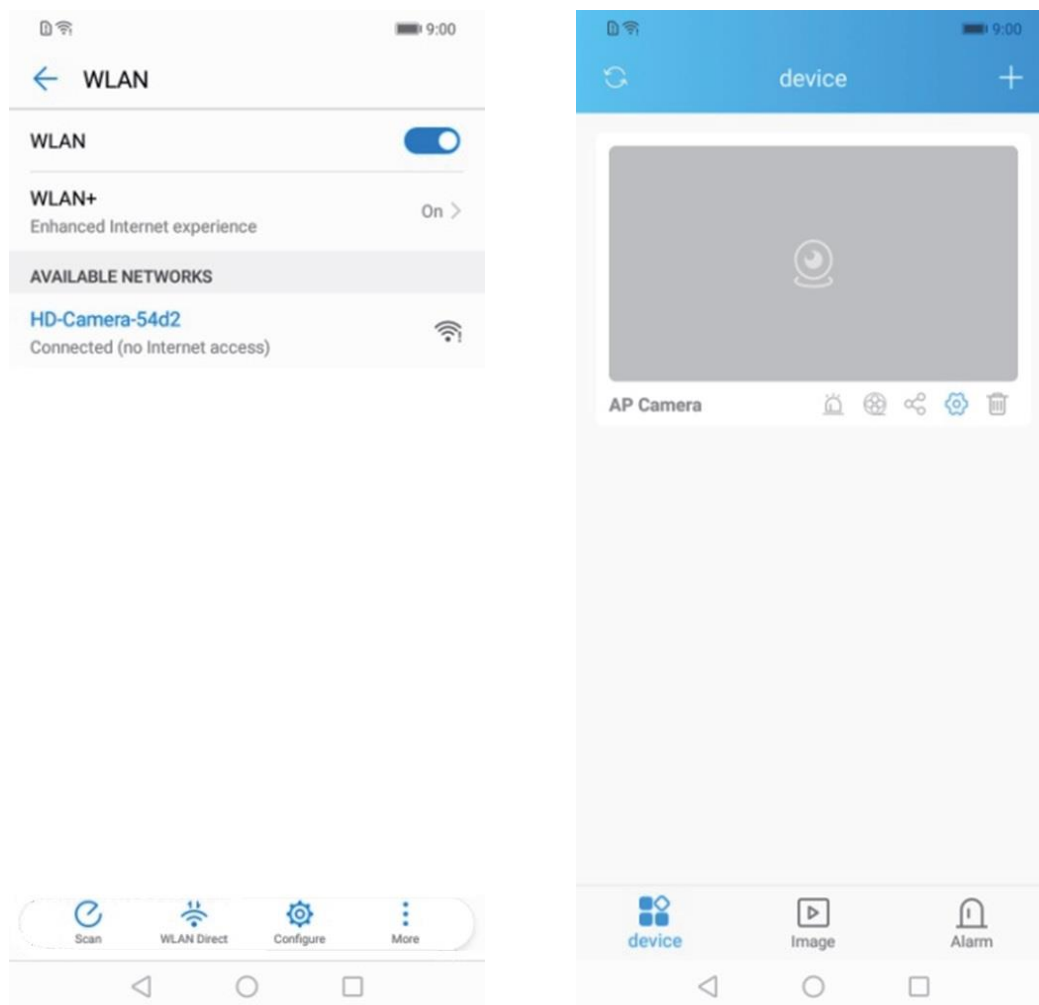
9:00

WLAN

WLAN

WLAN+
Enhanced Internet experience
On >

AVAILABLE NETWORKS

HD-Camera-54d2
Connected (no Internet access)

Scan
WLAN Direct
Configure
More

9:00

device

AP Camera

device
Image
Alarm